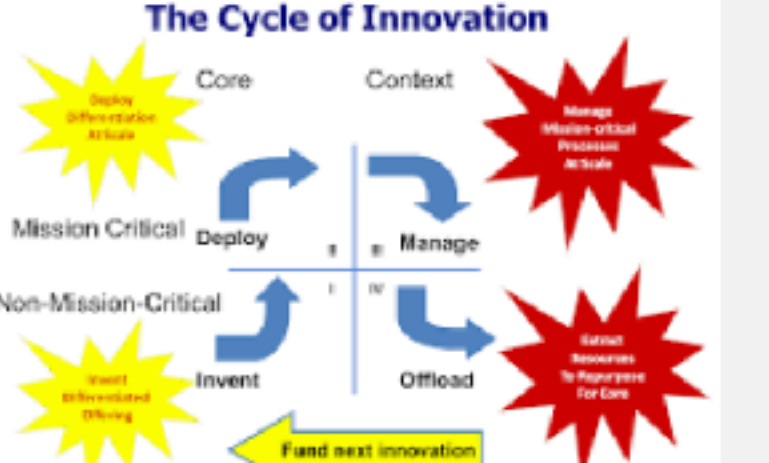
The Cycle of Innovation

Deploy Differentiation At Scale

Core

Context

Manage Mission-critical Processes At Scale

Mission Critical

Deploy

II

III

Manage

Non-Mission-Critical

I

IV

Invent Differentiated Offering

Invent

Offload

Extract Resources To Repurpose For Core

Fund next innovation